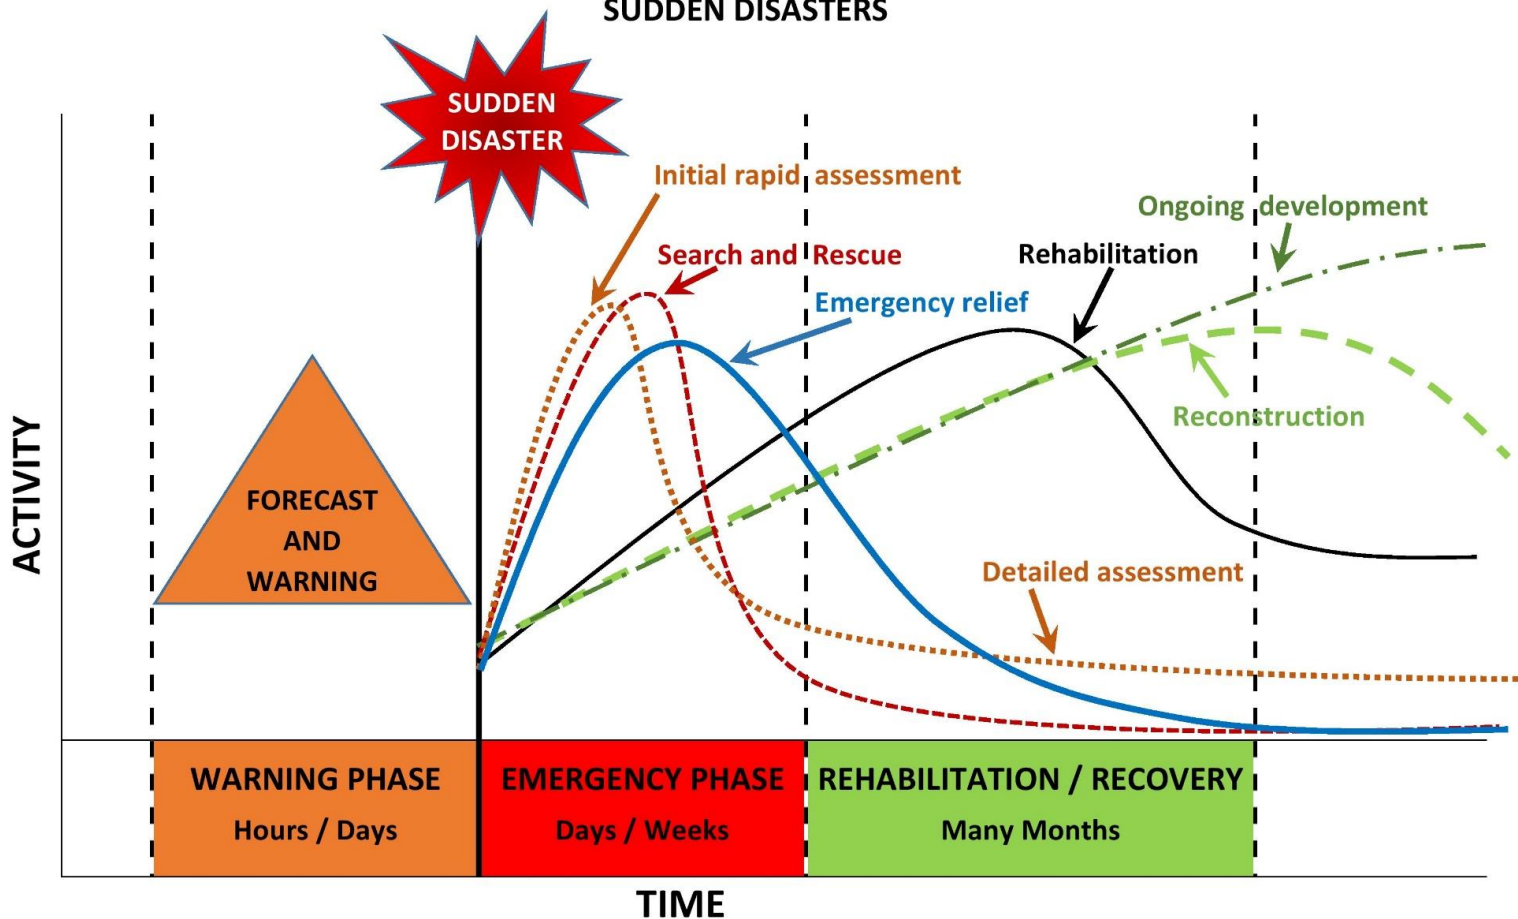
SUDDEN DISASTERS

SUDDEN DISASTER

Initial rapid assessment

Search and Rescue

Emergency relief

Rehabilitation

Ongoing development

Reconstruction

Detailed assessment

FORECAST AND WARNING

ACTIVITY

| WARNING PHASE Hours / Days | EMERGENCY PHASE Days / Weeks | REHABILITATION / RECOVERY Many Months |
|---|---|---|

TIME